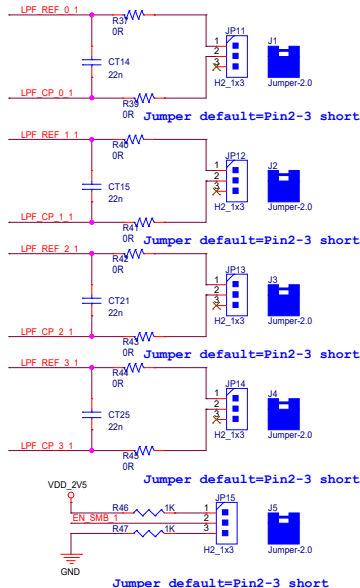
LPF_REF_0_1
R37
0R
CT14
22n
LPF_CP_0_1
R39
0R
JP11
1
2
3
H2_1x3
J1
Jumper-2.0
Jumper default=Pin2-3 short

LPF_REF_1_1
R40
0R
CT15
22n
LPF_CP_1_1
R41
0R
JP12
1
2
3
H2_1x3
J2
Jumper-2.0
Jumper default=Pin2-3 short

LPF_REF_2_1
R42
0R
CT21
22n
LPF_CP_2_1
R43
0R
JP13
1
2
3
H2_1x3
J3
Jumper-2.0
Jumper default=Pin2-3 short

LPF_REF_3_1
R44
0R
CT25
22n
LPF_CP_3_1
R45
0R
JP14
1
2
3
H2_1x3
J4
Jumper-2.0
Jumper default=Pin2-3 short

VDD_2V5
R46
1K
EN_SMB_1
R47
1K
GND
JP15
1
2
3
H2_1x3
J5
Jumper-2.0
Jumper default=Pin2-3 short